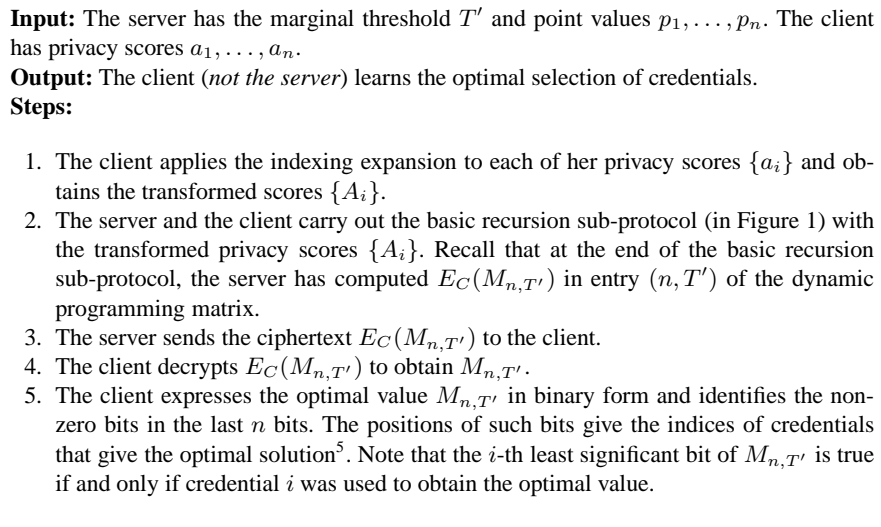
**Input:** The server has the marginal threshold $T'$ and point values $p_1, \ldots, p_n$. The client has privacy scores $a_1, \ldots, a_n$.
**Output:** The client (*not the server*) learns the optimal selection of credentials.
**Steps:**

1. The client applies the indexing expansion to each of her privacy scores $\{a_i\}$ and obtains the transformed scores $\{A_i\}$.
2. The server and the client carry out the basic recursion sub-protocol (in Figure 1) with the transformed privacy scores $\{A_i\}$. Recall that at the end of the basic recursion sub-protocol, the server has computed $E_C(M_{n,T'})$ in entry $(n, T')$ of the dynamic programming matrix.
3. The server sends the ciphertext $E_C(M_{n,T'})$ to the client.
4. The client decrypts $E_C(M_{n,T'})$ to obtain $M_{n,T'}$.
5. The client expresses the optimal value $M_{n,T'}$ in binary form and identifies the nonzero bits in the last $n$ bits. The positions of such bits give the indices of credentials that give the optimal solution$^5$. Note that the $i$-th least significant bit of $M_{n,T'}$ is true if and only if credential $i$ was used to obtain the optimal value.